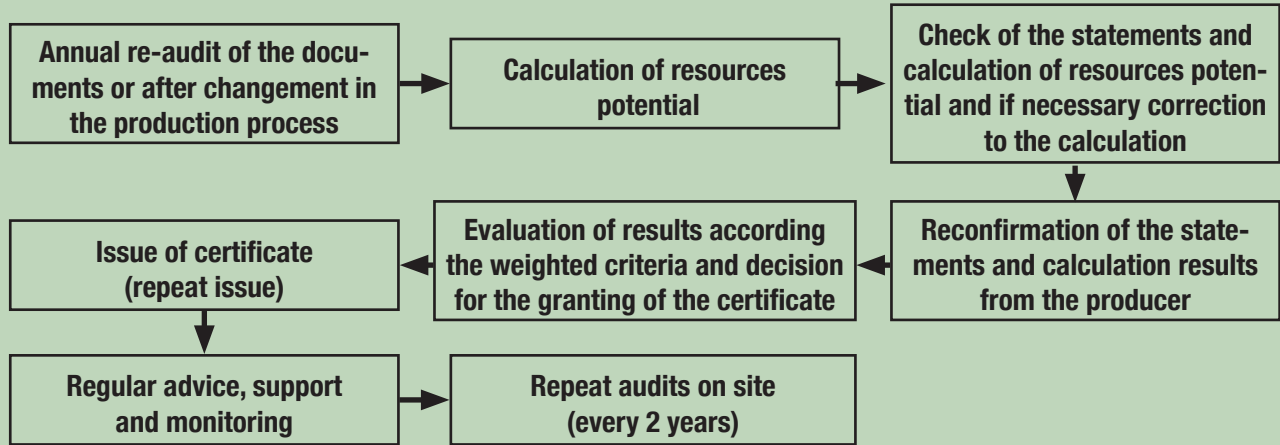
Annual re-audit of the documents or after changement in the production process

Calculation of resources potential

Check of the statements and calculation of resources potential and if necessary correction to the calculation

Reconfirmation of the statements and calculation results from the producer

Evaluation of results according the weighted criteria and decision for the granting of the certificate

Issue of certificate (repeat issue)

Regular advice, support and monitoring

Repeat audits on site (every 2 years)